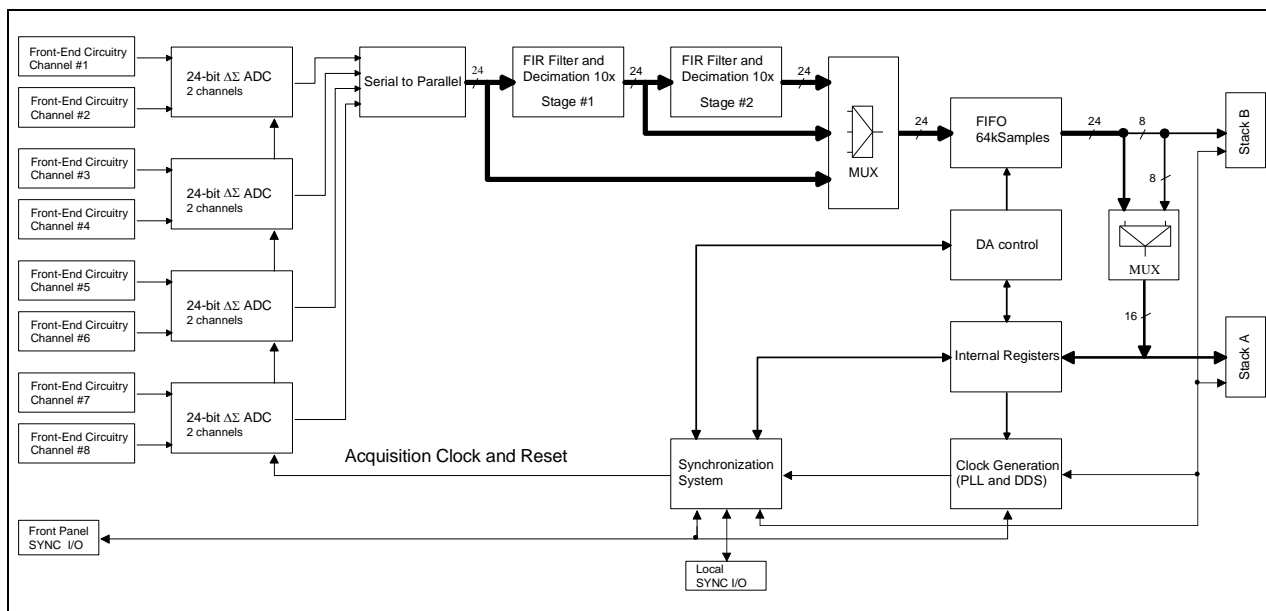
Front-End Circuitry Channel #1

Front-End Circuitry Channel #2

Front-End Circuitry Channel #3

Front-End Circuitry Channel #4

Front-End Circuitry Channel #5

Front-End Circuitry Channel #6

Front-End Circuitry Channel #7

Front-End Circuitry Channel #8

24-bit ΔΣ ADC 2 channels

24-bit ΔΣ ADC 2 channels

24-bit ΔΣ ADC 2 channels

24-bit ΔΣ ADC 2 channels

Serial to Parallel

24

FIR Filter and Decimation 10x Stage #1

24

FIR Filter and Decimation 10x Stage #2

24

MUX

24

FIFO 64kSamples

24

8

8

Stack B

DA control

MUX

16

Internal Registers

Stack A

Acquisition Clock and Reset

Synchronization System

Clock Generation (PLL and DDS)

Front Panel SYNC I/O

Local SYNC I/O